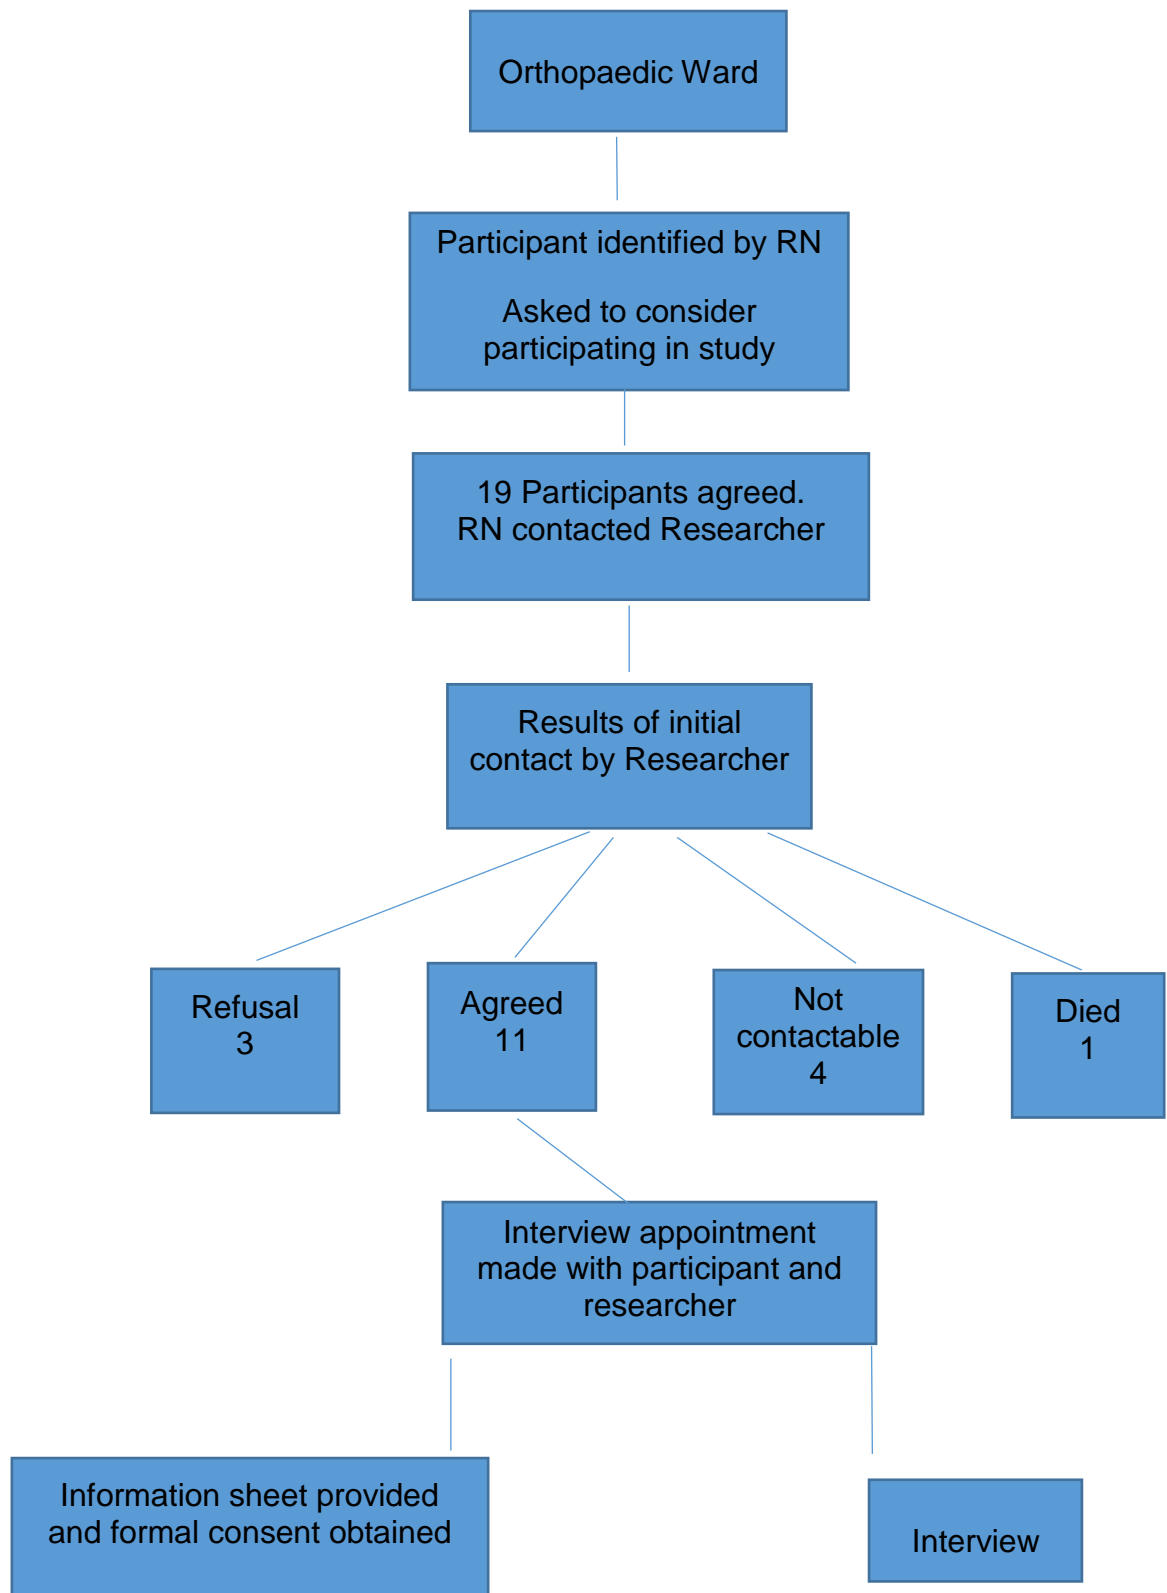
Orthopaedic Ward

Participant identified by RN

Asked to consider participating in study

19 Participants agreed.
RN contacted Researcher

Results of initial contact by Researcher

Refusal
3

Agreed
11

Not contactable
4

Died
1

Interview appointment made with participant and researcher

Information sheet provided and formal consent obtained

Interview